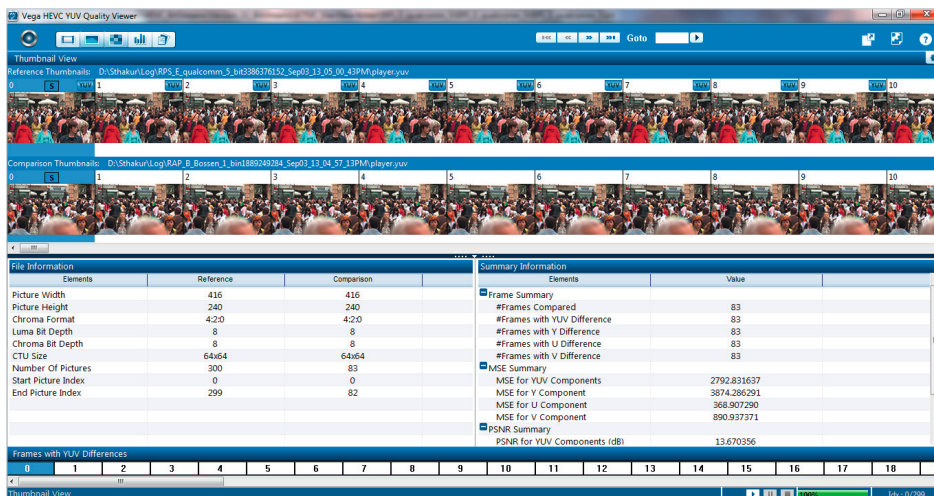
Vega HEVC YUV Quality Viewer

Goto

Thumbnail View

Reference Thumbnails: D:\Sthakur\Log\RPS_E_qualcomm_5_bit3386376152_Sep03_13_05_00_43PM\player.yuv

0 S YUV 1 YUV 2 YUV 3 YUV 4 YUV 5 YUV 6 YUV 7 YUV 8 YUV 9 YUV 10

Comparison Thumbnails: D:\Sthakur\Log\RAP_B_Bossen_1_bin1889249284_Sep03_13_04_57_13PM\player.yuv

0 S 1 2 3 4 5 6 7 8 9 10

File Information

| Elements | Reference | Comparison |
|---|---|---|
| Picture Width | 416 | 416 |
| Picture Height | 240 | 240 |
| Chroma Format | 4:2:0 | 4:2:0 |
| Luma Bit Depth | 8 | 8 |
| Chroma Bit Depth | 8 | 8 |
| CTU Size | 64x64 | 64x64 |
| Number Of Pictures | 300 | 83 |
| Start Picture Index | 0 | 0 |
| End Picture Index | 299 | 82 |

Summary Information

| Elements | Value |
|---|---|
| Frame Summary | |
| #Frames Compared | 83 |
| #Frames with YUV Difference | 83 |
| #Frames with Y Difference | 83 |
| #Frames with U Difference | 83 |
| #Frames with V Difference | 83 |
| MSE Summary | |
| MSE for YUV Components | 2792.831637 |
| MSE for Y Component | 3874.286291 |
| MSE for U Component | 368.907290 |
| MSE for V Component | 890.937371 |
| PSNR Summary | |
| PSNR for YUV Components (dB) | 13.670356 |

Frames with YUV Differences

0 1 2 3 4 5 6 7 8 9 10 11 12 13 14 15 16 17 18

Thumbnail View

100%

Idx : 0/299